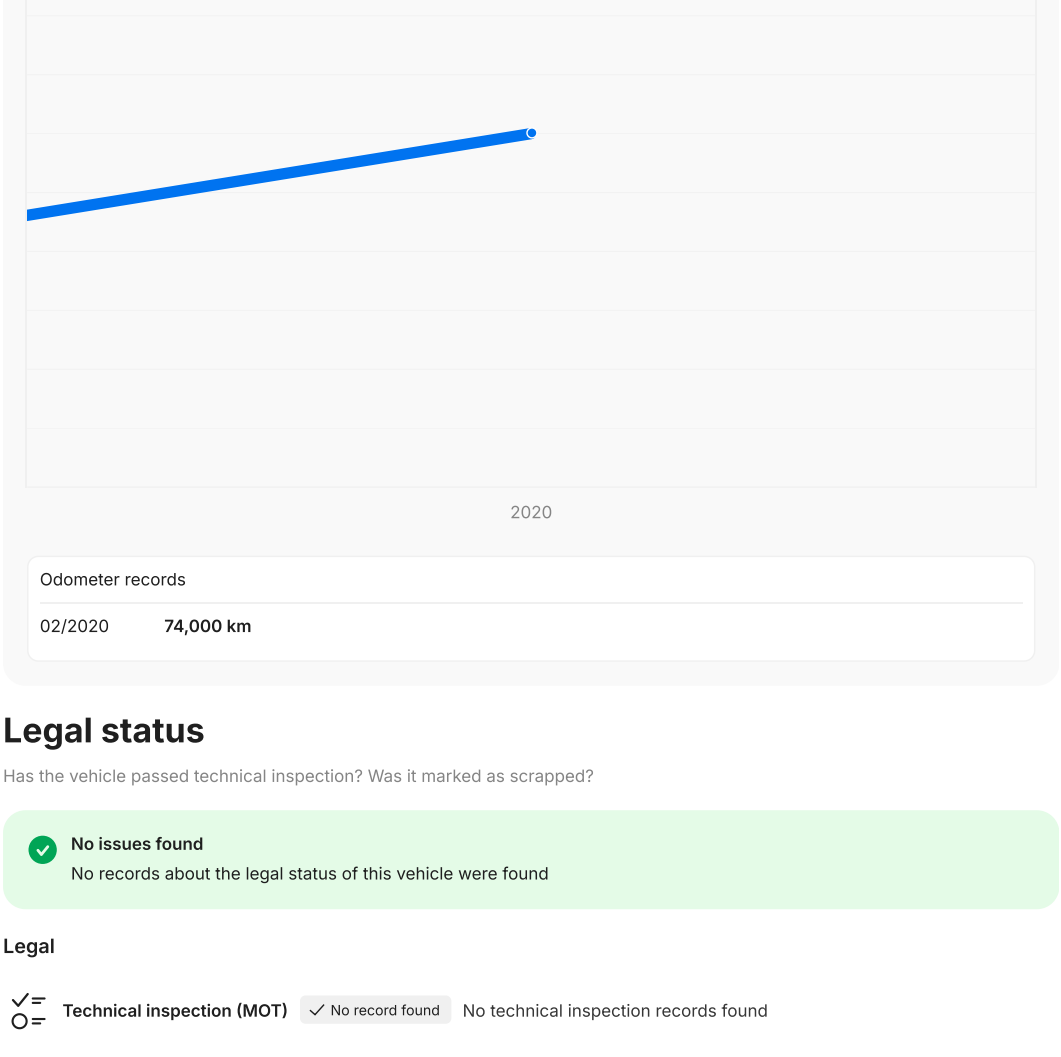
2020

Odometer records

| 02/2020 | 74,000 km |
|---|---|

Legal status

Has the vehicle passed technical inspection? Was it marked as scrapped?

No issues found
No records about the legal status of this vehicle were found

Legal

Technical inspection (MOT) No record found No technical inspection records found